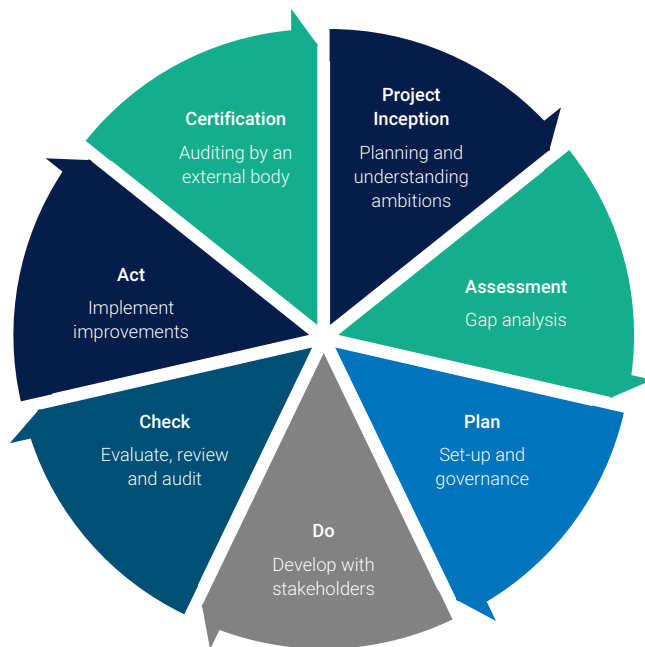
Project Inception

Planning and understanding ambitions

Assessment

Gap analysis

Plan

Set-up and governance

Do

Develop with stakeholders

Check

Evaluate, review and audit

Act

Implement improvements

Certification

Auditing by an external body